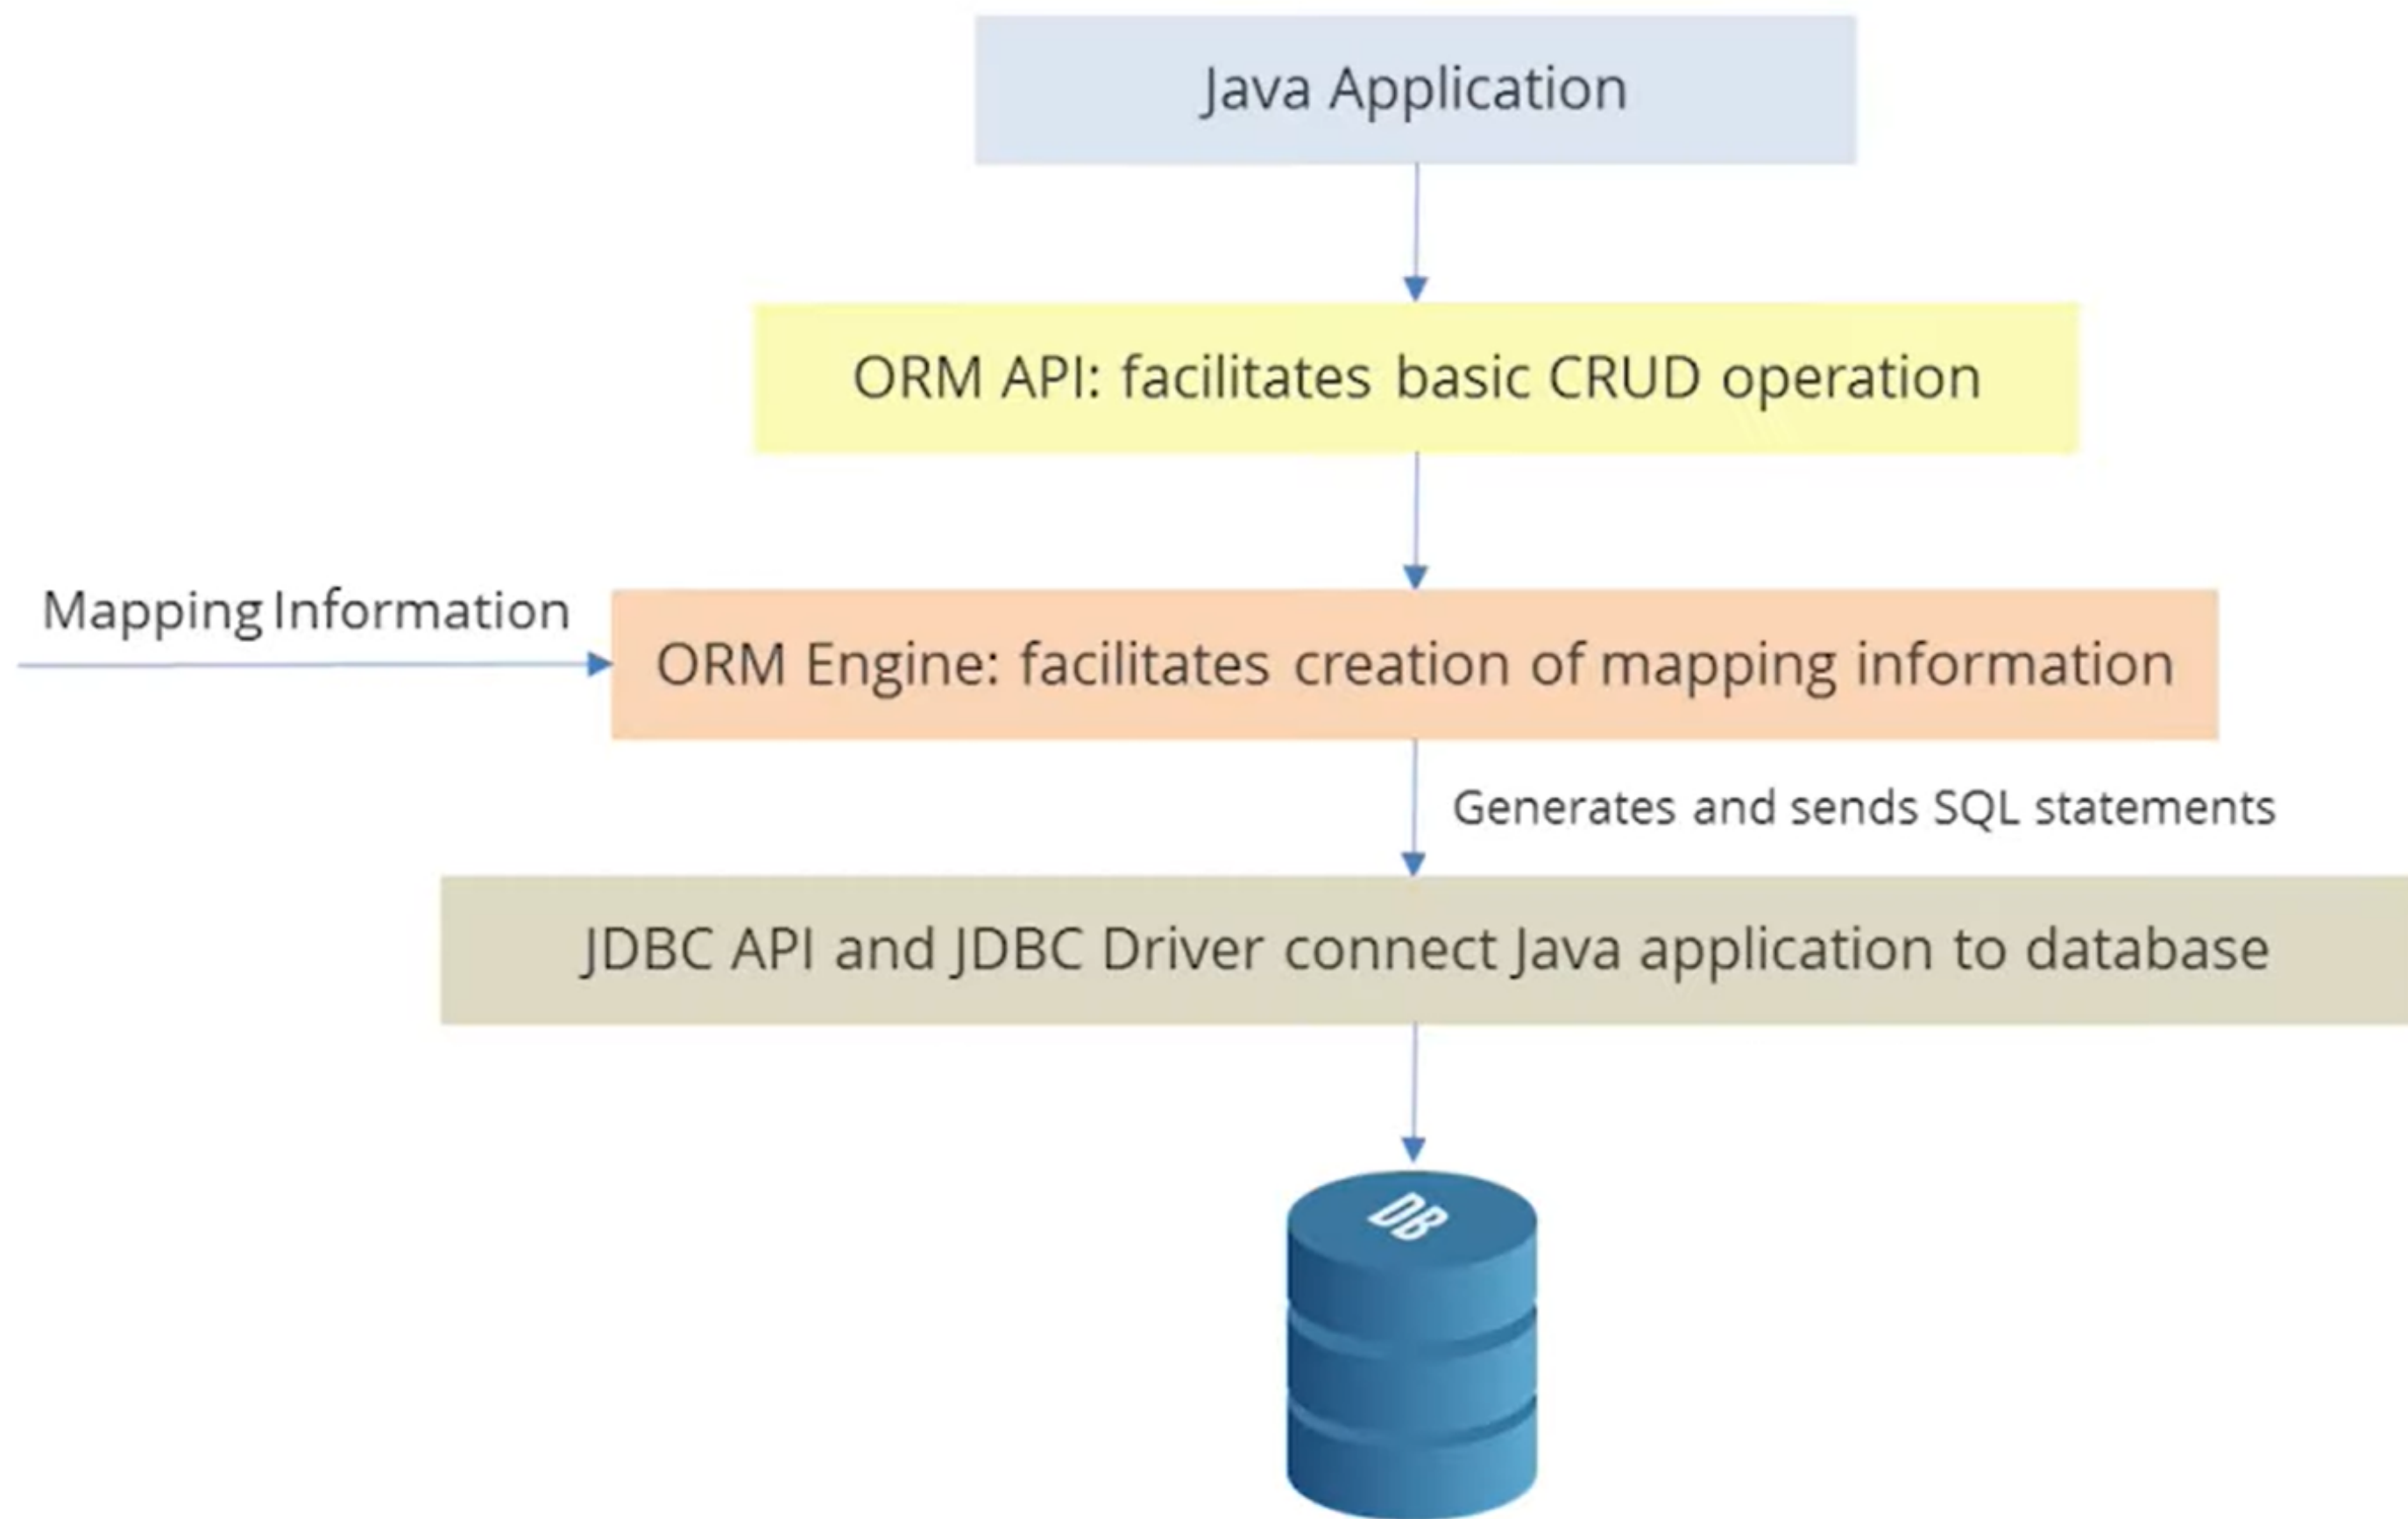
Java Application

ORM API: facilitates basic CRUD operation

Mapping Information

ORM Engine: facilitates creation of mapping information

Generates and sends SQL statements

JDBC API and JDBC Driver connect Java application to database

DB